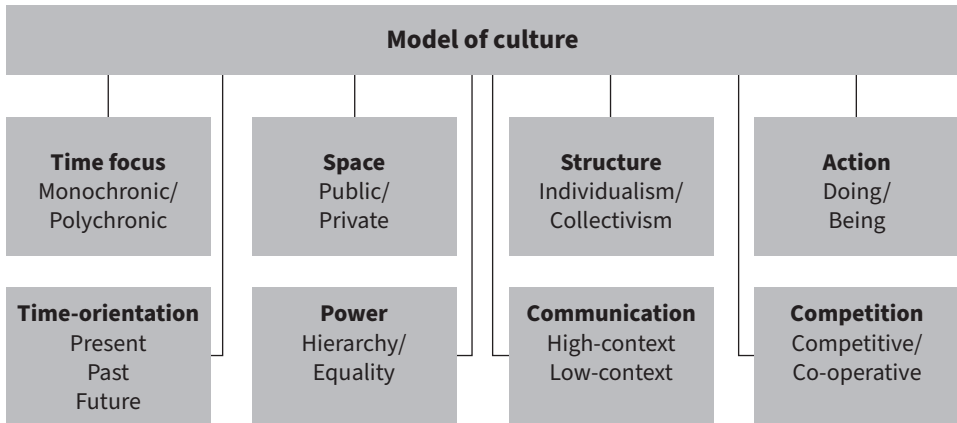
**Model of culture**

**Time focus**
Monochronic/
Polychronic

**Space**
Public/
Private

**Structure**
Individualism/
Collectivism

**Action**
Doing/
Being

**Time-orientation**
Present
Past
Future

**Power**
Hierarchy/
Equality

**Communication**
High-context
Low-context

**Competition**
Competitive/
Co-operative